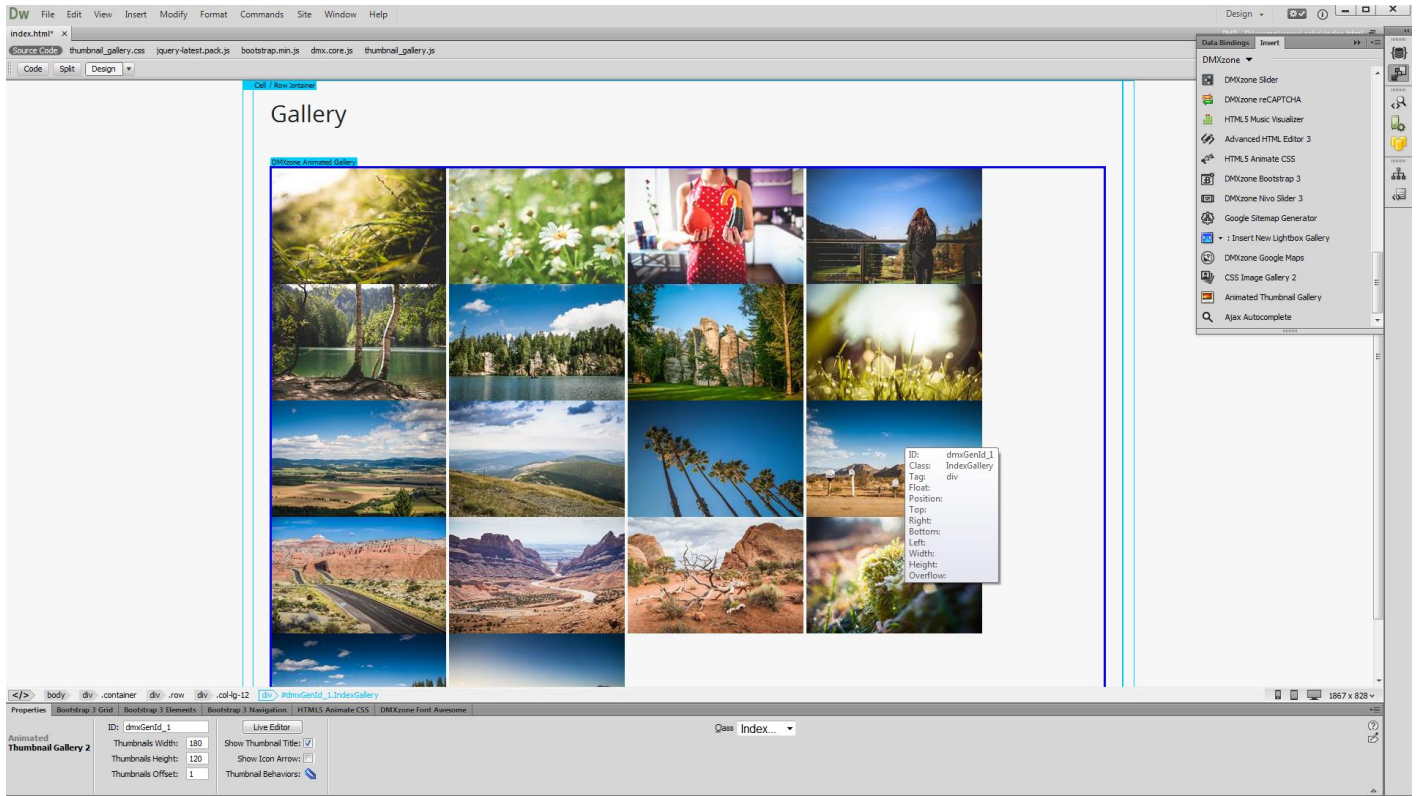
Dw File Edit View Insert Modify Format Commands Site Window Help

Design

index.html* ×

Source Code thumbnail_gallery.css jquery-latest.pack.js bootstrap.min.js dmx.core.js thumbnail_gallery.js

Code Split Design

Cell / Row Container

Gallery

DMXzone Animated Gallery

ID: dmxGenId_1
Class: IndexGallery
Tag: div
Float:
Position:
Top:
Right:
Bottom:
Left:
Width:
Height:
Overflow:

Data Bindings Insert

DMXzone

DMXzone Slider
DMXzone reCAPTCHA
HTML5 Music Visualizer
Advanced HTML Editor 3
HTML5 Animate CSS
DMXzone Bootstrap 3
DMXzone Nivo Slider 3
Google Sitemap Generator
: Insert New Lightbox Gallery
DMXzone Google Maps
CSS Image Gallery 2
Animated Thumbnail Gallery
Ajax Autocomplete

</> body div .container div .row div .col-lg-12 div #dmxGenId_1.IndexGallery

1867 x 828

Properties Bootstrap 3 Grid Bootstrap 3 Elements Bootstrap 3 Navigation HTML5 Animate CSS DMXzone Font Awesome

Animated Thumbnail Gallery 2

ID: dmxGenId_1
Thumbnails Width: 180
Thumbnails Height: 120
Thumbnails Offset: 1

Live Editor
Show Thumbnail Title:
Show Icon Arrow:
Thumbnail Behaviors:

Class Index...